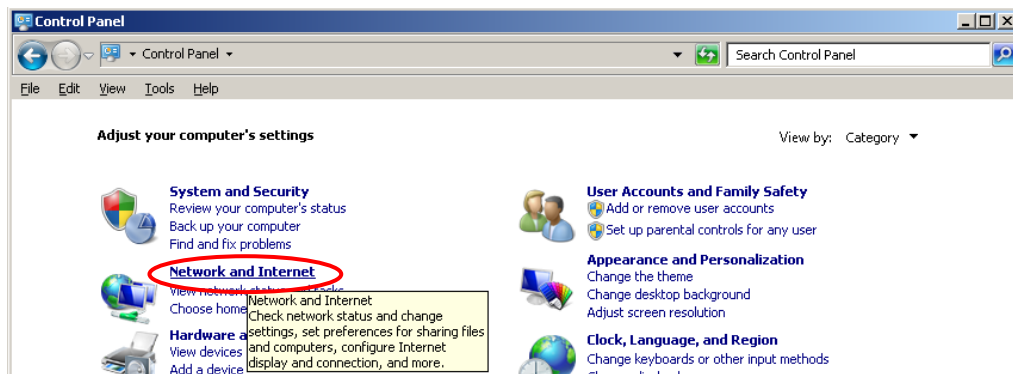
Control Panel

Control Panel

Search Control Panel

File Edit View Tools Help

Adjust your computer's settings

View by: Category

System and Security
Review your computer's status
Back up your computer
Find and fix problems

Network and Internet
View network status and tasks
Choose home

Network and Internet
Check network status and change settings, set preferences for sharing files and computers, configure Internet display and connection, and more.

Hardware a
View devices
Add a device

User Accounts and Family Safety
Add or remove user accounts
Set up parental controls for any user

Appearance and Personalization
Change the theme
Change desktop background
Adjust screen resolution

Clock, Language, and Region
Change keyboards or other input methods
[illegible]